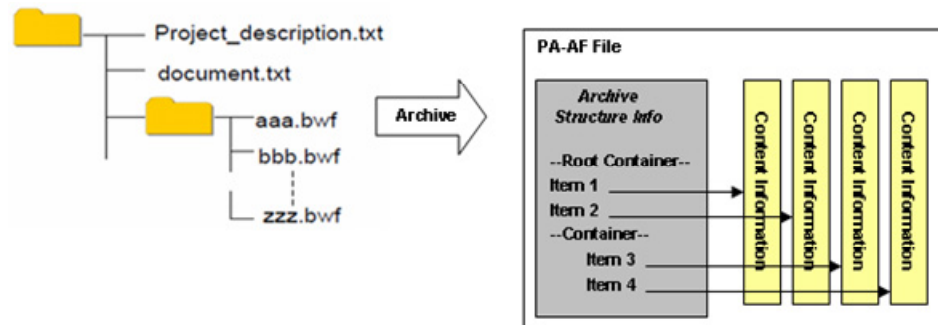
Project_description.txt
document.txt
aaa.bwf
bbb.bwf
zzz.bwf

Archive

PA-AF File

Archive
Structure Info

--Root Container--
Item 1
Item 2
--Container--
Item 3
Item 4

Content Information
Content Information
Content Information
Content Information